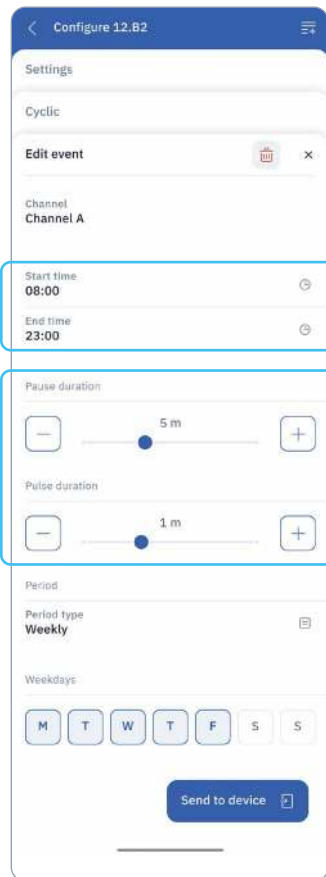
< Configure 12.B2

Settings

Cyclic

Edit event ×

Channel
Channel A

Start time
08:00

End time
23:00

Pause duration

− 5 m +

Pulse duration

− 1 m +

Period

Period type
Weekly

Weekdays

M T W T F S S

Send to device